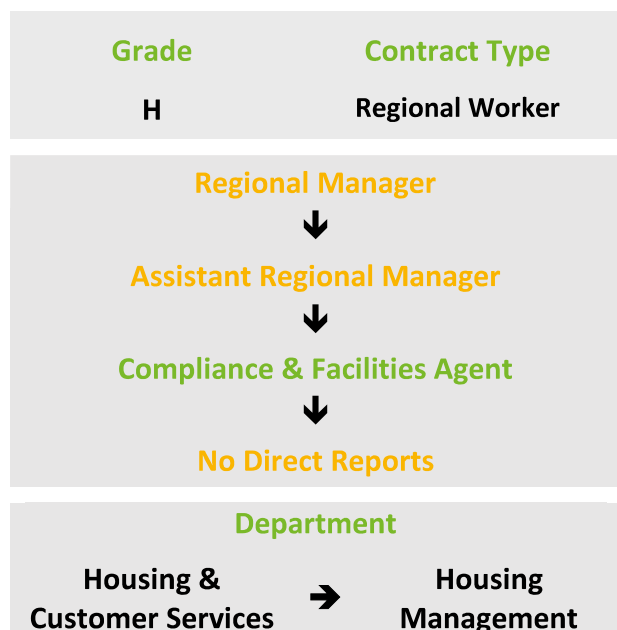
| Grade | Contract Type |
|---|---|
| H | Regional Worker |

Regional Manager

Assistant Regional Manager

Compliance & Facilities Agent

No Direct Reports

Department

Housing & Customer Services → Housing Management